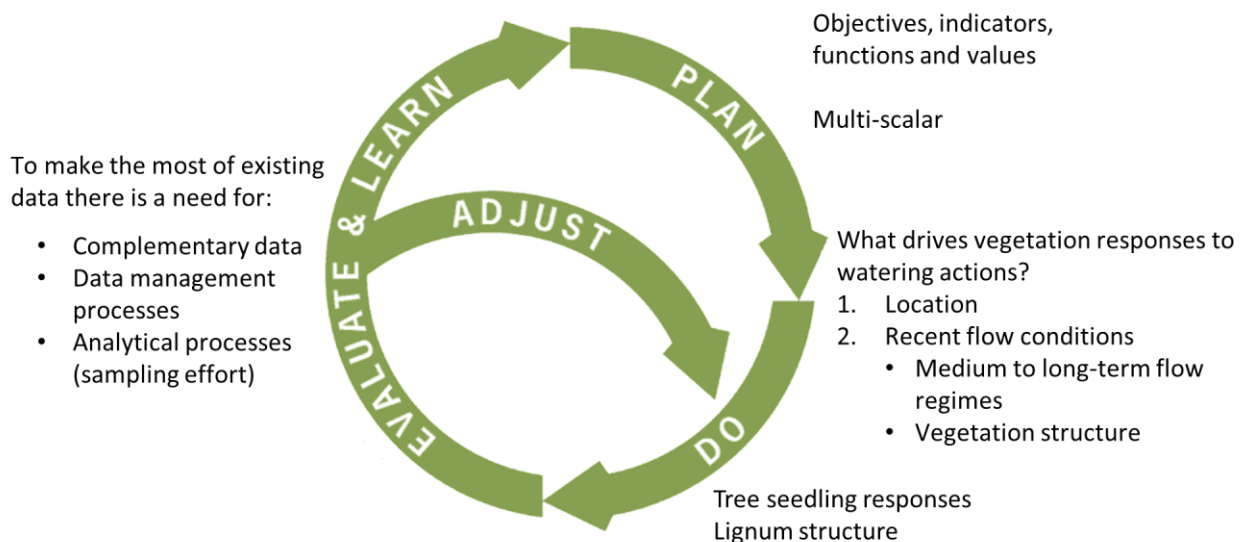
Objectives, indicators, functions and values

Multi-scalar

PLAN

EVALUATE & LEARN

ADJUST

DO

To make the most of existing data there is a need for:

- Complementary data
- Data management processes
- Analytical processes (sampling effort)

What drives vegetation responses to watering actions?
1. Location
2. Recent flow conditions
   - Medium to long-term flow regimes
   - Vegetation structure

Tree seedling responses
Lignum structure